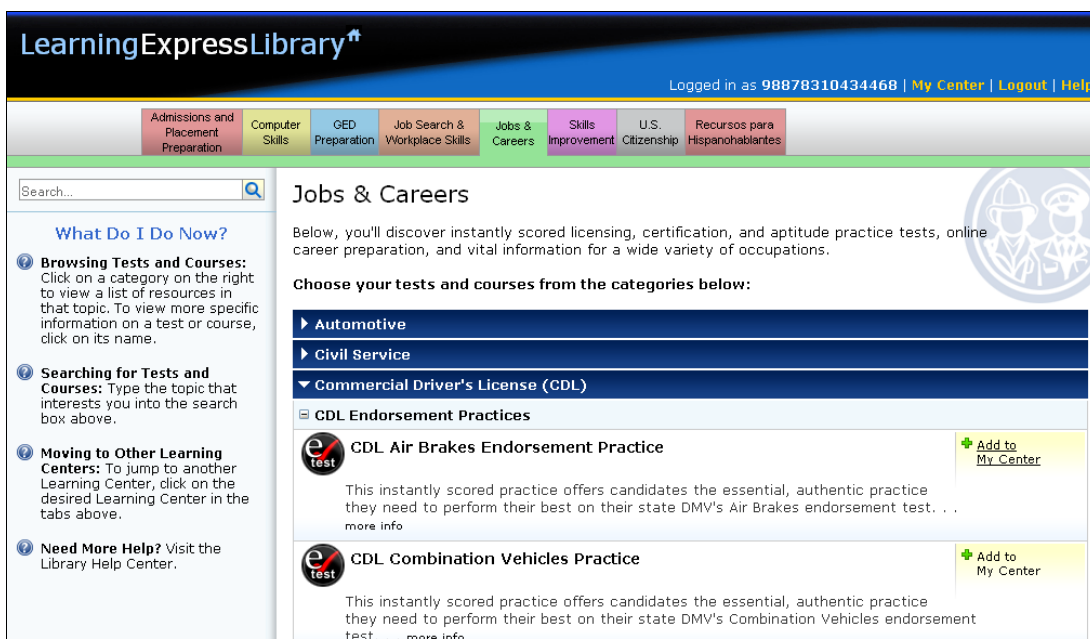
LearningExpressLibrary

Logged in as 98878310434468 | My Center | Logout | Help

Admissions and Placement Preparation
Computer Skills
GED Preparation
Job Search & Workplace Skills
Jobs & Careers
Skills Improvement
U.S. Citizenship
Recursos para Hispanohablantes

Search...

What Do I Do Now?

Browsing Tests and Courses: Click on a category on the right to view a list of resources in that topic. To view more specific information on a test or course, click on its name.

Searching for Tests and Courses: Type the topic that interests you into the search box above.

Moving to Other Learning Centers: To jump to another Learning Center, click on the desired Learning Center in the tabs above.

Need More Help? Visit the Library Help Center.

Jobs & Careers

Below, you'll discover instantly scored licensing, certification, and aptitude practice tests, online career preparation, and vital information for a wide variety of occupations.

Choose your tests and courses from the categories below:

Automotive

Civil Service

Commercial Driver's License (CDL)

CDL Endorsement Practices

e test

CDL Air Brakes Endorsement Practice

Add to My Center

This instantly scored practice offers candidates the essential, authentic practice they need to perform their best on their state DMV's Air Brakes endorsement test. . .
more info

e test

CDL Combination Vehicles Practice

Add to My Center

This instantly scored practice offers candidates the essential, authentic practice they need to perform their best on their state DMV's Combination Vehicles endorsement test. . . more info